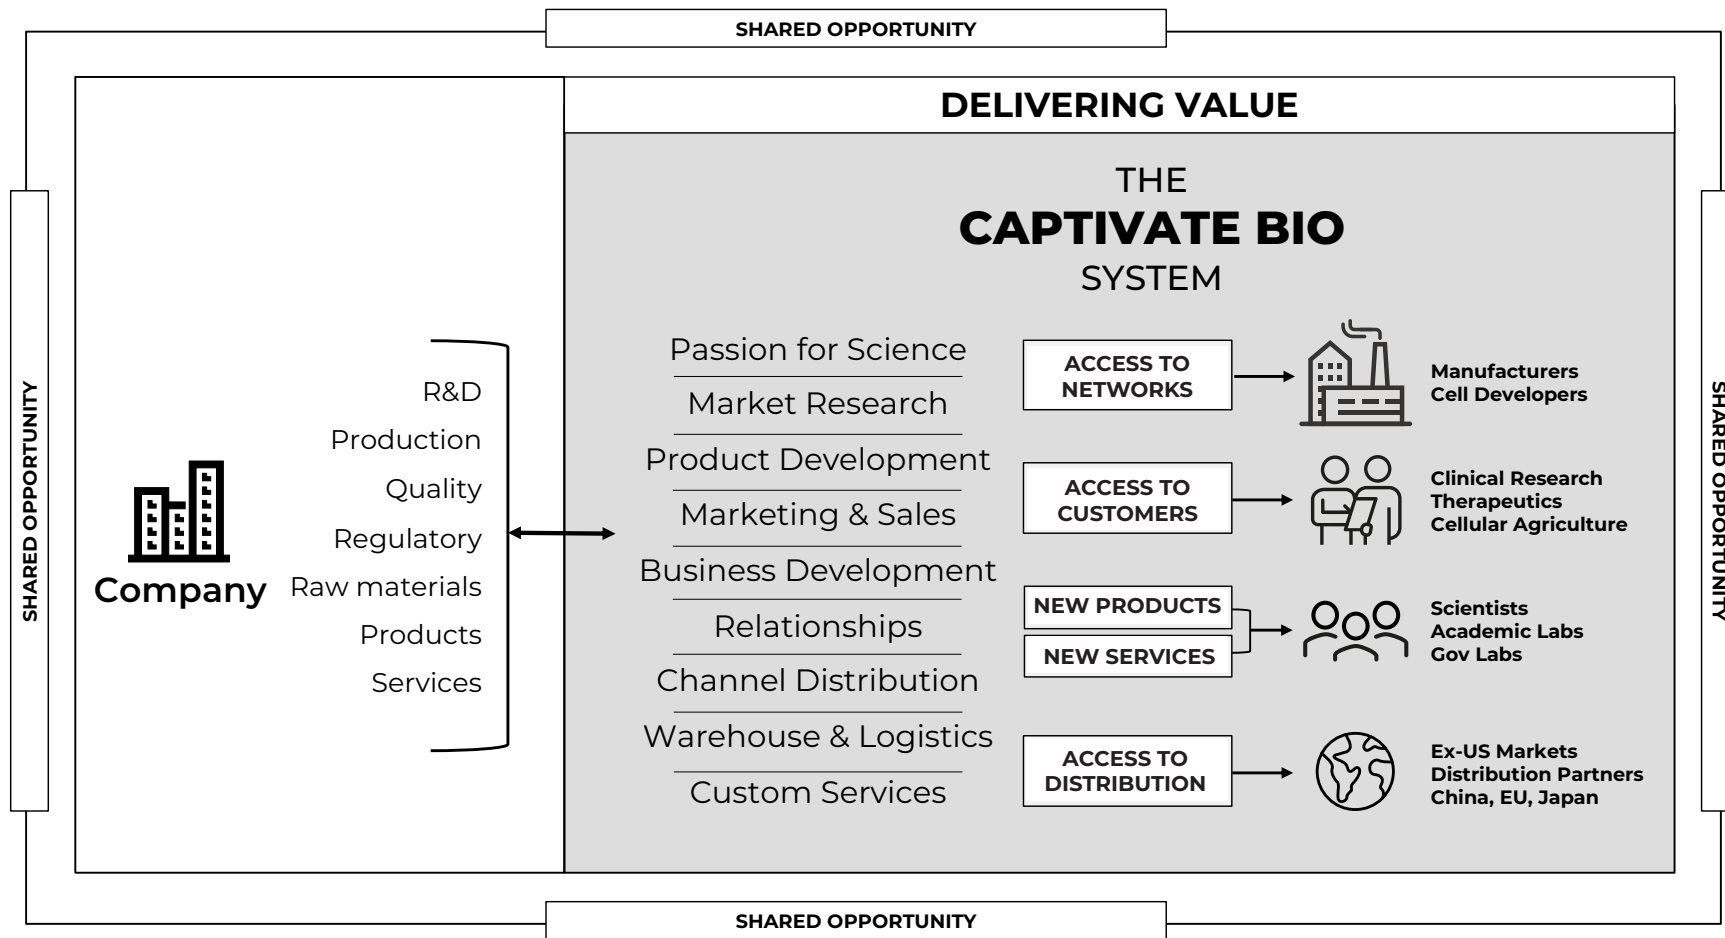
SHARED OPPORTUNITY

SHARED OPPORTUNITY

Company

R&D
Production
Quality
Regulatory
Raw materials
Products
Services

DELIVERING VALUE

THE
CAPTIVATE BIO
SYSTEM

Passion for Science
Market Research
Product Development
Marketing & Sales
Business Development
Relationships
Channel Distribution
Warehouse & Logistics
Custom Services

ACCESS TO NETWORKS

Manufacturers
Cell Developers

ACCESS TO CUSTOMERS

Clinical Research
Therapeutics
Cellular Agriculture

NEW PRODUCTS
NEW SERVICES

Scientists
Academic Labs
Gov Labs

ACCESS TO DISTRIBUTION

Ex-US Markets
Distribution Partners
China, EU, Japan

SHARED OPPORTUNITY

SHARED OPPORTUNITY